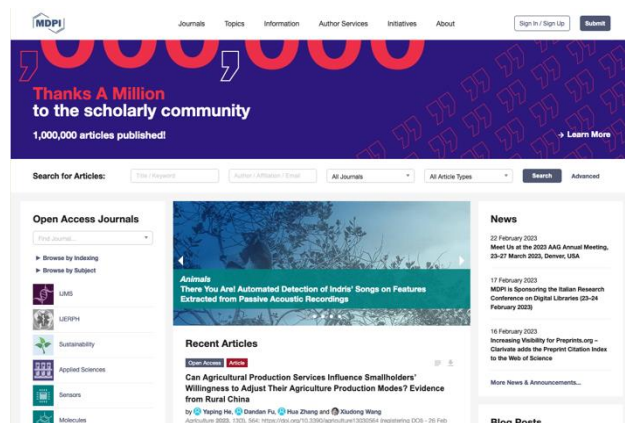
MDPI

Journals Topics Information Author Services Initiatives About

Sign In / Sign Up Submit

,000,000

Thanks A Million
to the scholarly community

1,000,000 articles published!

→ Learn More

Search for Articles: Title / Keyword Author / Affiliation / Email All Journals All Article Types Search Advanced

Open Access Journals

Find Journal...

▶ Browse by Indexing
▶ Browse by Subject

IJMS

IJERPH

Sustainability

Applied Sciences

Sensors

Molecules

Animals
There You Are! Automated Detection of Indris' Songs on Features Extracted from Passive Acoustic Recordings

Recent Articles

Open Access Article

Can Agricultural Production Services Influence Smallholders' Willingness to Adjust Their Agriculture Production Modes? Evidence from Rural China

by Yaping He, Dandan Fu, Hua Zhang and Xiudong Wang

Agriculture 2023, 13(3), 564; https://doi.org/10.3390/agriculture13030564 (registering DOI) - 26 Feb

News

22 February 2023
Meet Us at the 2023 AAG Annual Meeting, 23–27 March 2023, Denver, USA

17 February 2023
MDPI is Sponsoring the Italian Research Conference on Digital Libraries (23–24 February 2023)

16 February 2023
Increasing Visibility for Preprints.org – Clarivate adds the Preprint Citation Index to the Web of Science

More News & Announcements...

Blog Posts